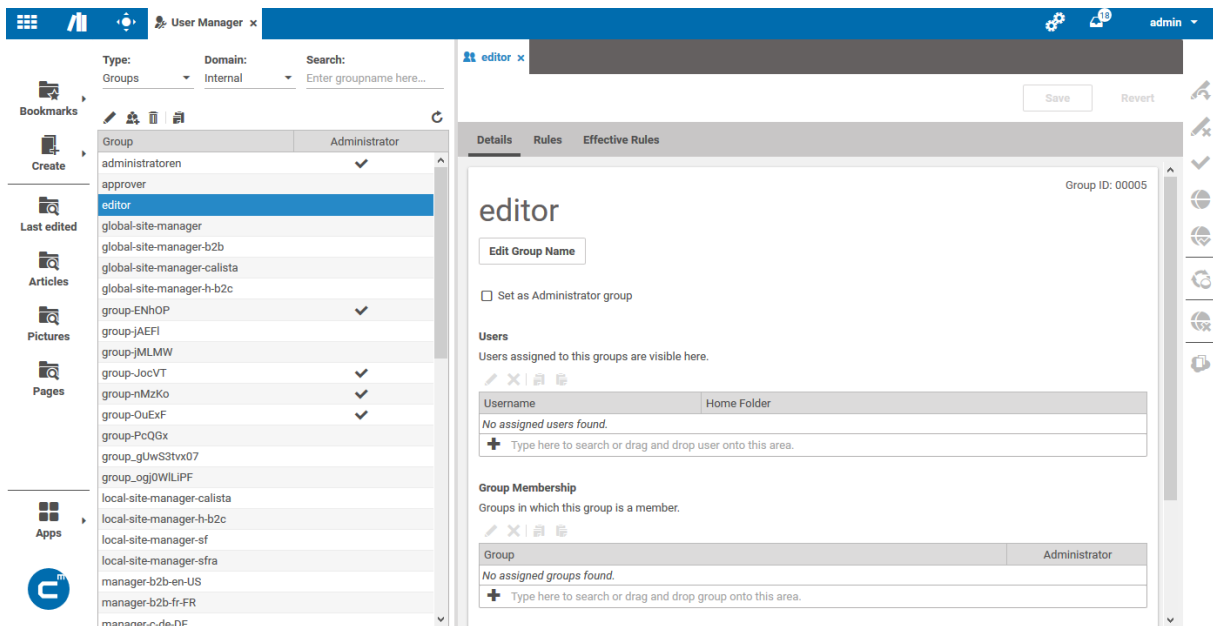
User Manager ×
18
admin

Bookmarks
Create
Last edited
Articles
Pictures
Pages
Apps

Type: Groups
Domain: Internal
Search: Enter groupname here...

| Group | Administrator |
|---|---|
| administratoren | ✔ |
| approver | |
| editor | |
| global-site-manager | |
| global-site-manager-b2b | |
| global-site-manager-calista | |
| global-site-manager-h-b2c | |
| group-ENhOP | ✔ |
| group-jAEFl | |
| group-jMLMW | |
| group-JocVT | ✔ |
| group-nMzKo | ✔ |
| group-OuExF | ✔ |
| group-PcQGx | |
| group_gUwS3tvx07 | |
| group_ogj0WlLiPF | |
| local-site-manager-calista | |
| local-site-manager-h-b2c | |
| local-site-manager-sf | |
| local-site-manager-sfra | |
| manager-b2b-en-US | |
| manager-b2b-fr-FR | |
| manager-c-de-DE | |

editor ×

Save
Revert

Details
Rules
Effective Rules

Group ID: 00005

editor

Edit Group Name

Set as Administrator group

Users
Users assigned to this groups are visible here.

| Username | Home Folder |
|---|---|
| No assigned users found. | |

Type here to search or drag and drop user onto this area.

Group Membership
Groups in which this group is a member.

| Group | Administrator |
|---|---|
| No assigned groups found. | |

Type here to search or drag and drop group onto this area.